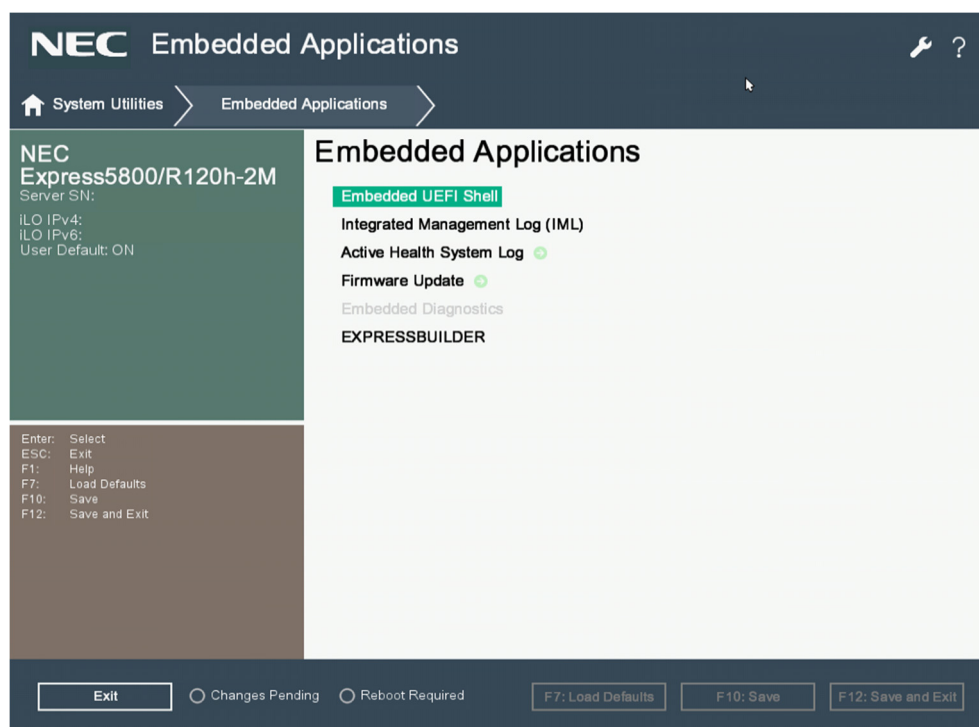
NEC Embedded Applications

?

System Utilities

Embedded Applications

NEC
Express5800/R120h-2M
Server SN:

iLO IPv4:
iLO IPv6:
User Default: ON

Enter: Select
ESC: Exit
F1: Help
F7: Load Defaults
F10: Save
F12: Save and Exit

Embedded Applications

Embedded UEFI Shell
Integrated Management Log (IML)
Active Health System Log
Firmware Update
Embedded Diagnostics
EXPRESSBUILDER

Exit
Changes Pending
Reboot Required
F7: Load Defaults
F10: Save
F12: Save and Exit